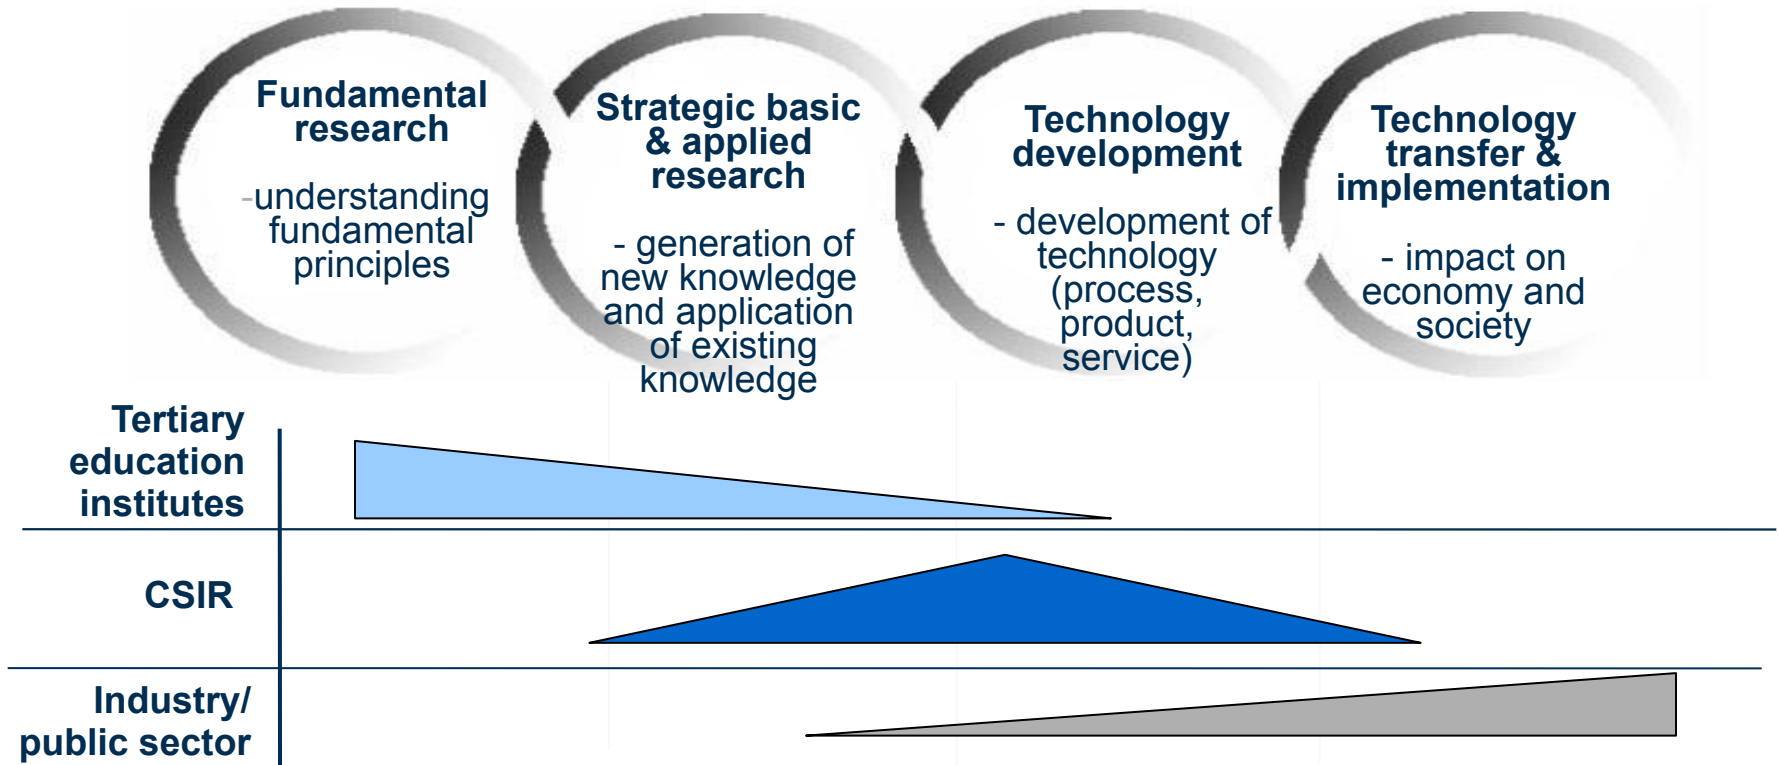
Fundamental research

-understanding fundamental principles

Strategic basic & applied research

- generation of new knowledge and application of existing knowledge

Technology development

- development of technology (process, product, service)

Technology transfer & implementation

- impact on economy and society

Tertiary education institutes

CSIR

Industry/ public sector